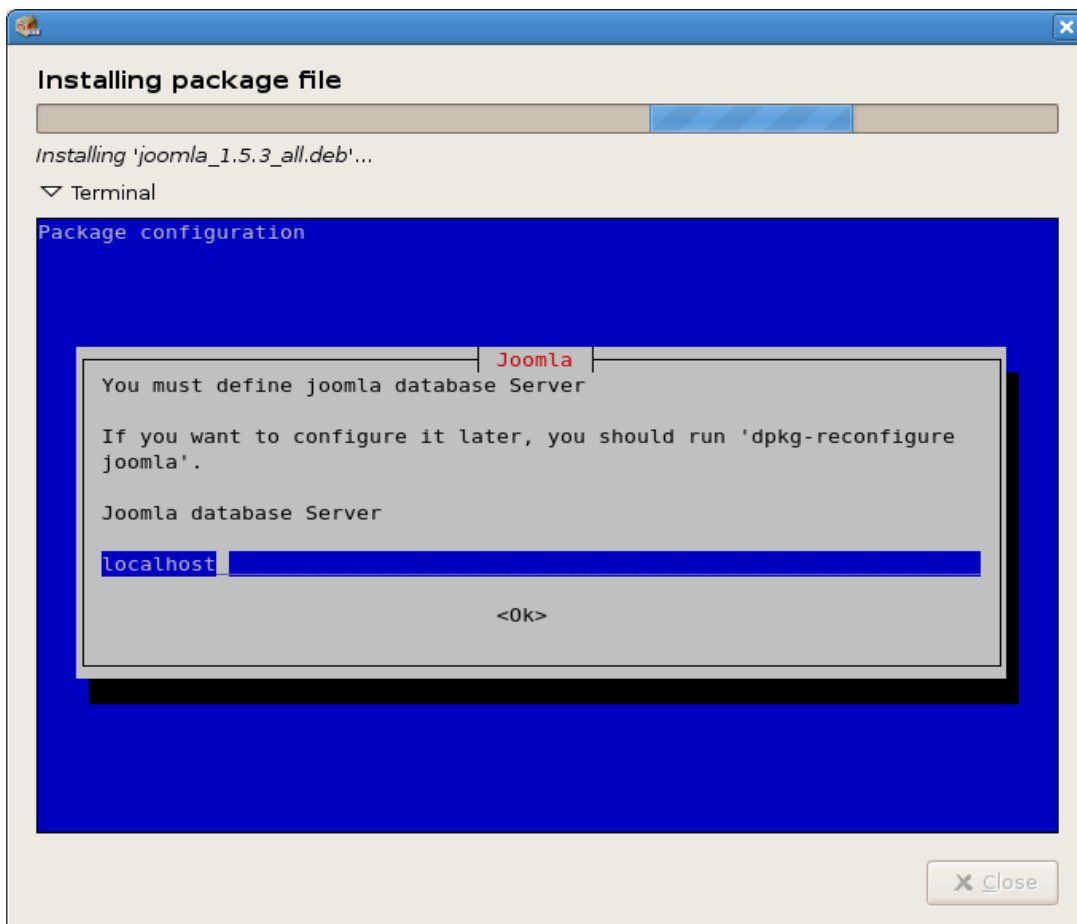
Installing package file

Installing 'joomla_1.5.3_all.deb'...

Terminal

Package configuration

Joomla

You must define joomla database Server

If you want to configure it later, you should run 'dpkg-reconfigure joomla'.

Joomla database Server

localhost_

<Ok>

Close